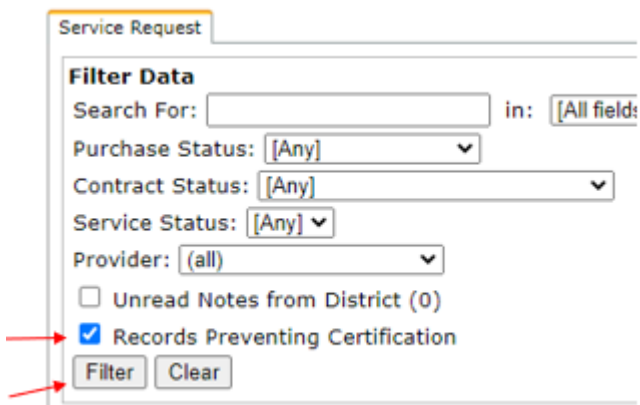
Service Request

Filter Data

Search For: in: [All fields

Purchase Status: [Any]

Contract Status: [Any]

Service Status: [Any]

Provider: (all)

Unread Notes from District (0)

Records Preventing Certification

Filter Clear